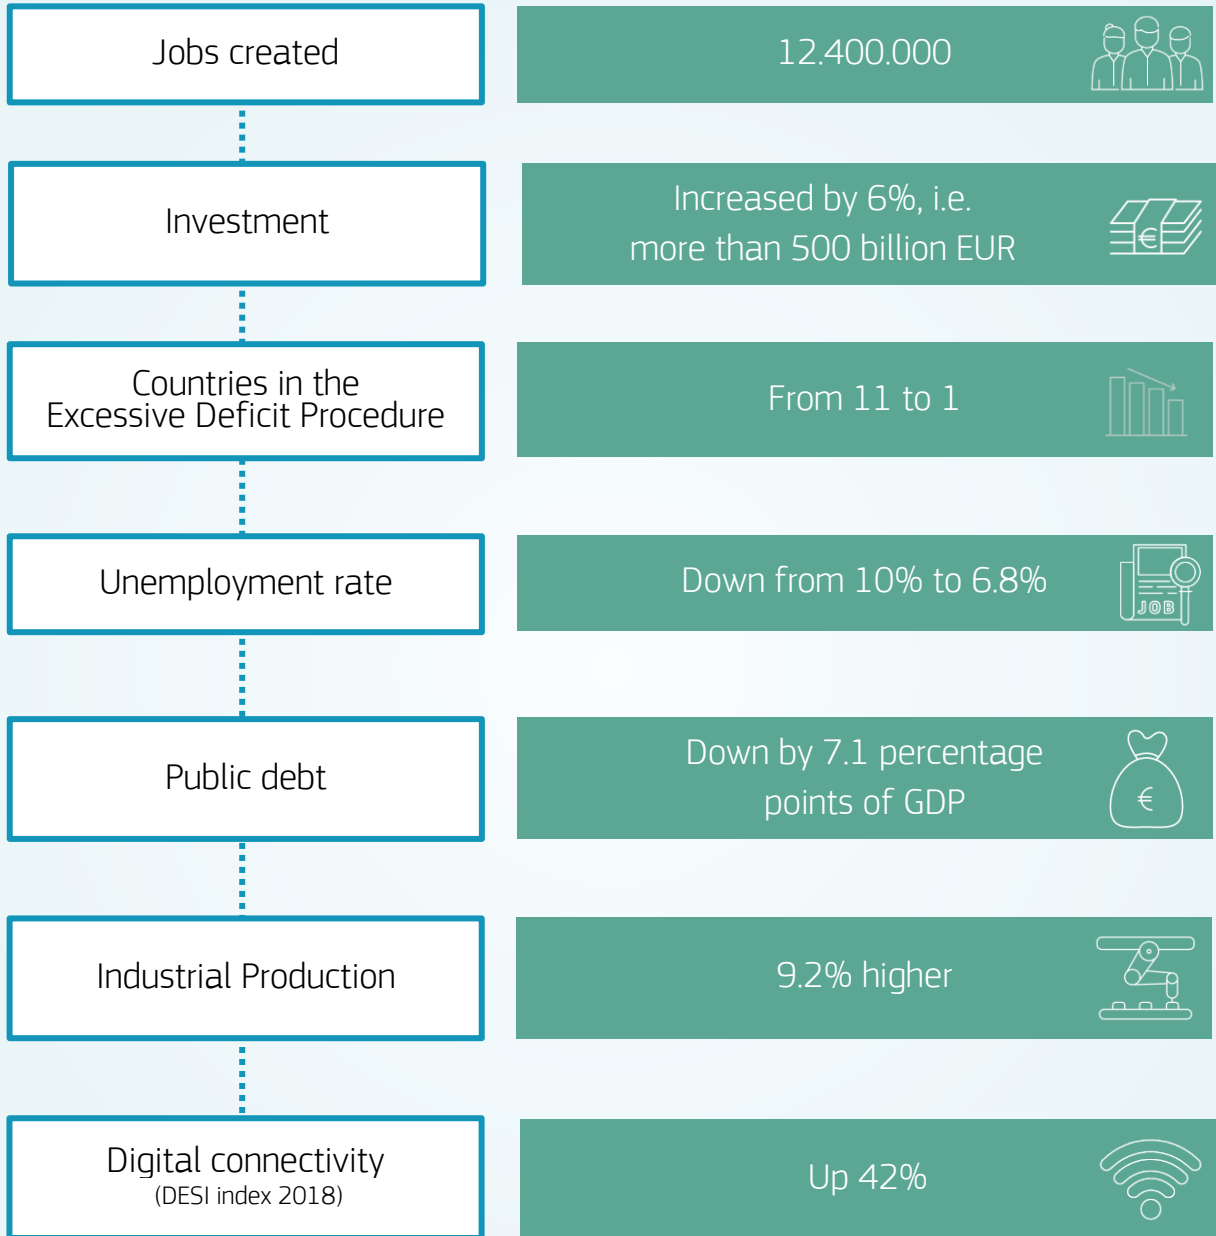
Jobs created

12.400.000

Investment

Increased by 6%, i.e. more than 500 billion EUR

€

Countries in the Excessive Deficit Procedure

From 11 to 1

Unemployment rate

Down from 10% to 6.8%

JOB

Public debt

Down by 7.1 percentage points of GDP

€

Industrial Production

9.2% higher

Digital connectivity
(DESI index 2018)

Up 42%